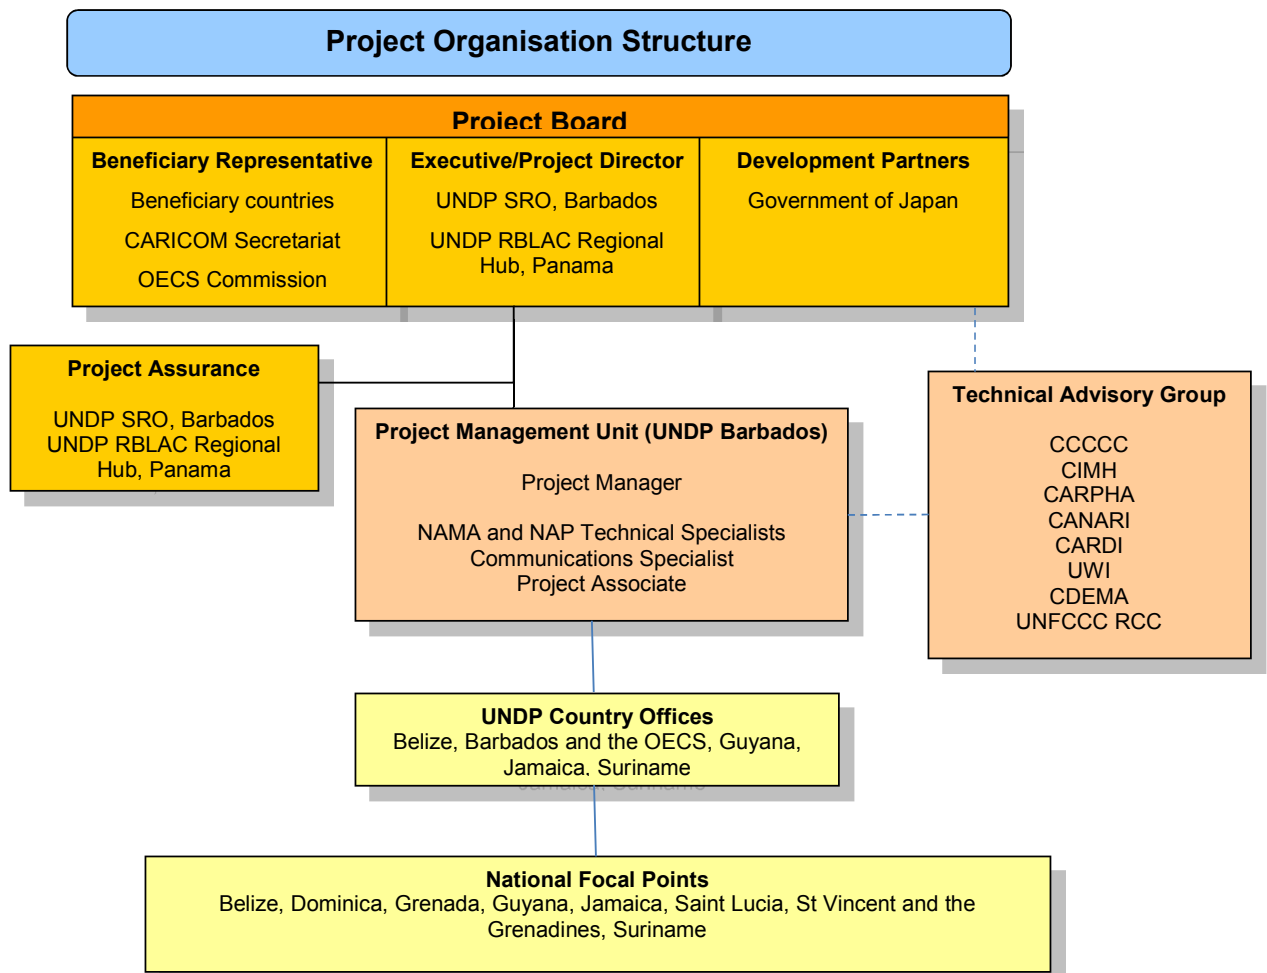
Project Organisation Structure

Project Board

| Beneficiary Representative | Executive/Project Director | Development Partners |
|---|---|---|
| Beneficiary countries<br>CARICOM Secretariat<br>OECS Commission | UNDP SRO, Barbados<br>UNDP RBLAC Regional Hub, Panama | Government of Japan |

Project Assurance

UNDP SRO, Barbados
UNDP RBLAC Regional Hub, Panama

Project Management Unit (UNDP Barbados)

Project Manager

NAMA and NAP Technical Specialists
Communications Specialist
Project Associate

Technical Advisory Group

CCCCC
CIMH
CARPHA
CANARI
CARDI
UWI
CDEMA
UNFCCC RCC

UNDP Country Offices
Belize, Barbados and the OECS, Guyana, Jamaica, Suriname

National Focal Points
Belize, Dominica, Grenada, Guyana, Jamaica, Saint Lucia, St Vincent and the Grenadines, Suriname